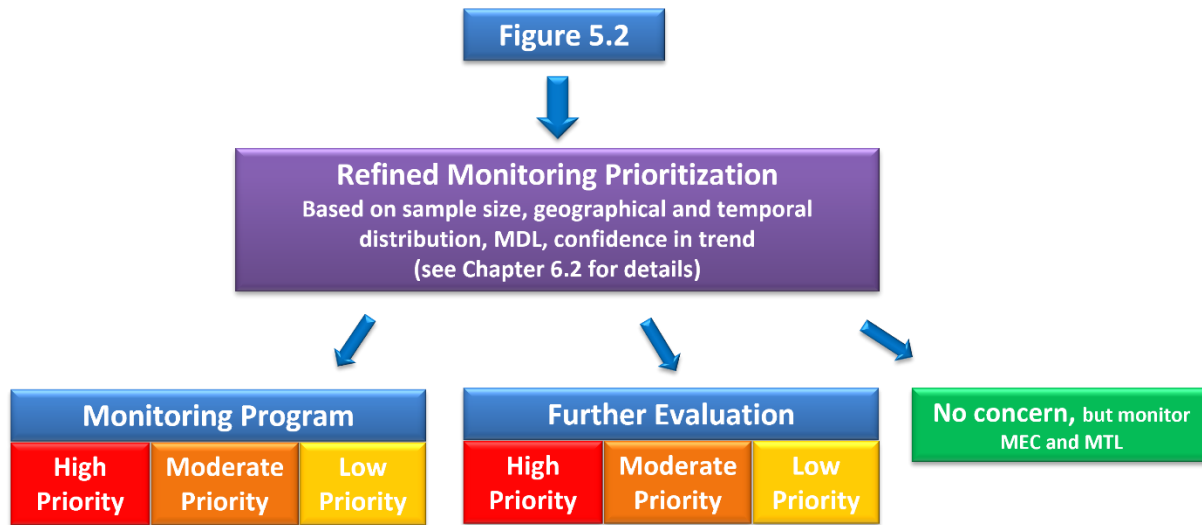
Figure 5.2

Refined Monitoring Prioritization
Based on sample size, geographical and temporal distribution, MDL, confidence in trend
(see Chapter 6.2 for details)

Monitoring Program

| High Priority | Moderate Priority | Low Priority |
|---|---|---|

Further Evaluation

| High Priority | Moderate Priority | Low Priority |
|---|---|---|

No concern, but monitor MEC and MTL